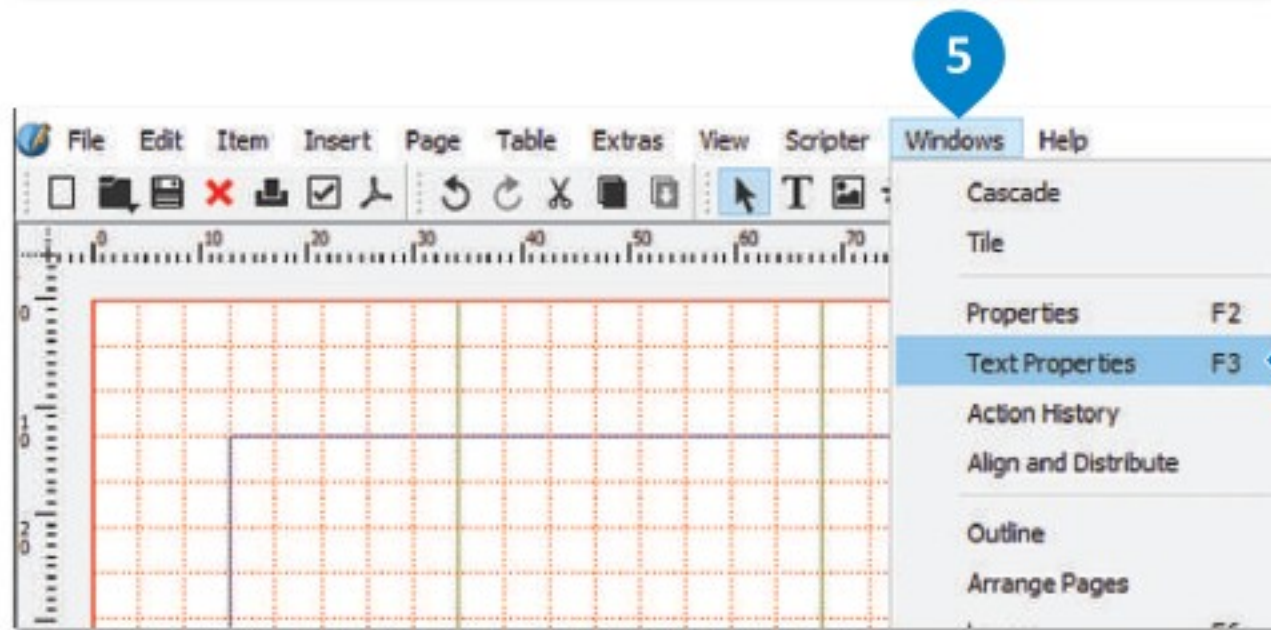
5

File Edit Item Insert Page Table Extras View Scripter Windows Help

0 10 20 30 40 50 60 70

0

10

20

Cascade
Tile

Properties F2
Text Properties F3
Action History
Align and Distribute

Outline
Arrange Pages
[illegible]